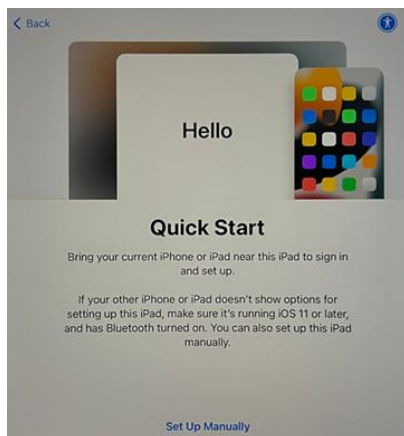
< Back

Hello

Quick Start

Bring your current iPhone or iPad near this iPad to sign in and set up.

If your other iPhone or iPad doesn't show options for setting up this iPad, make sure it's running iOS 11 or later, and has Bluetooth turned on. You can also set up this iPad manually.

Set Up Manually